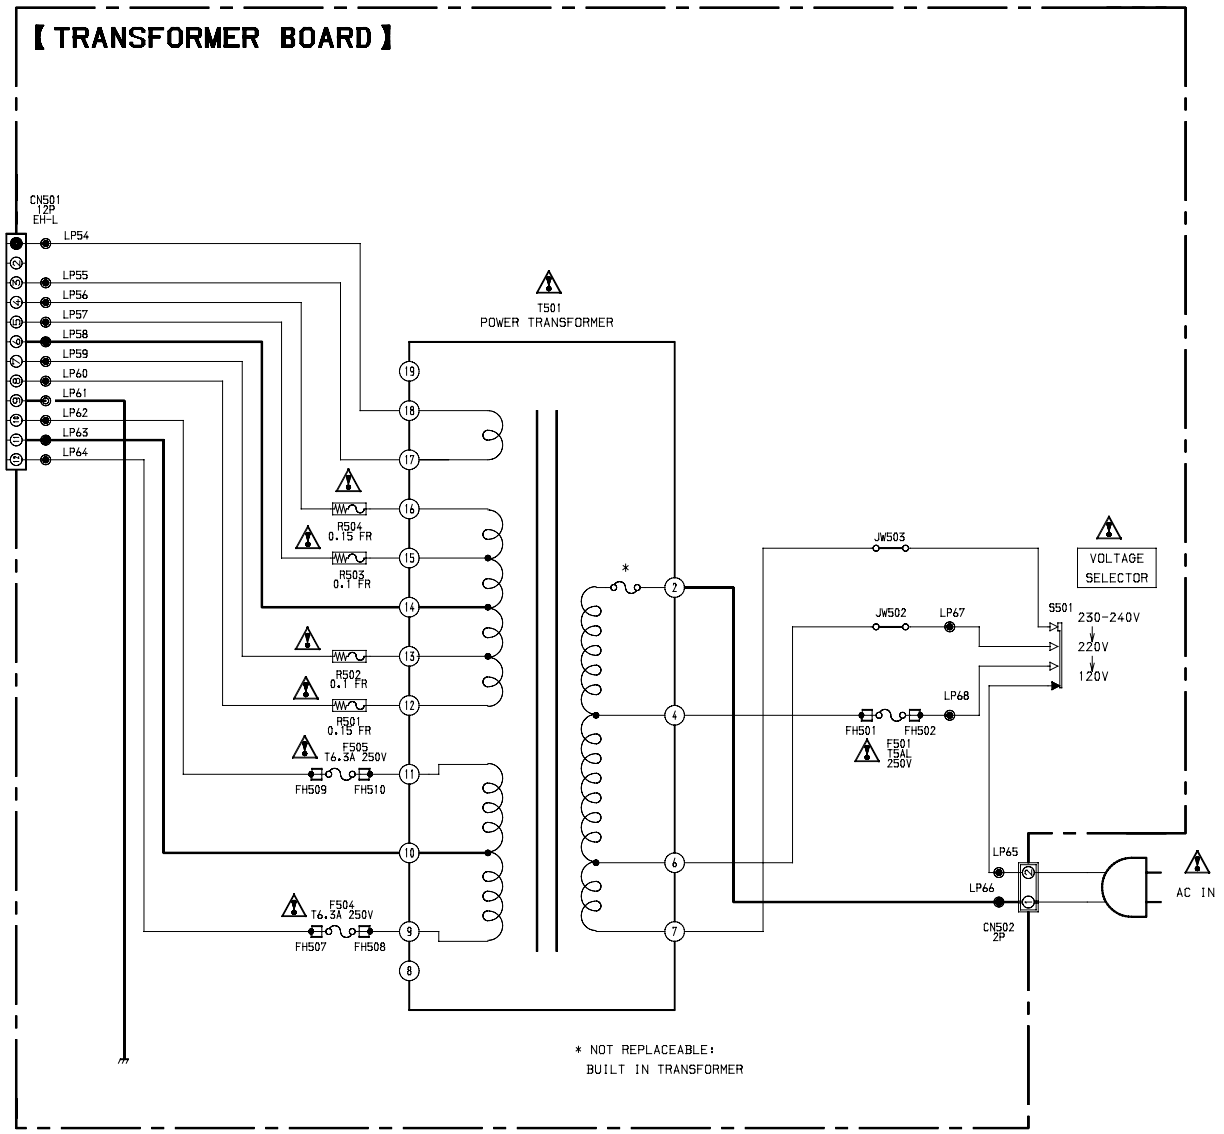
【TRANSFORMER BOARD】

CN501
12P
EH-L

1
2
3
4
5
6
7
8
9
10
11
12

LP54
LP55
LP56
LP57
LP58
LP59
LP60
LP61
LP62
LP63
LP64

T501
POWER TRANSFORMER

19
18
17
16
15
14
13
12
11
10
9
8

R504
0.15 FR
R503
0.1 FR
R502
0.1 FR
R501
0.15 FR

F505
T6.3A 250V
FH509
FH510

F504
T6.3A 250V
FH507
FH508

*
2
4
6
7

JW503
JW502
LP67
LP68
FH501
FH502
F501
T5AL
250V

VOLTAGE
SELECTOR

S501
230-240V
220V
120V

LP65
LP66
CN502
2P
AC IN

* NOT REPLACEABLE:
BUILT IN TRANSFORMER